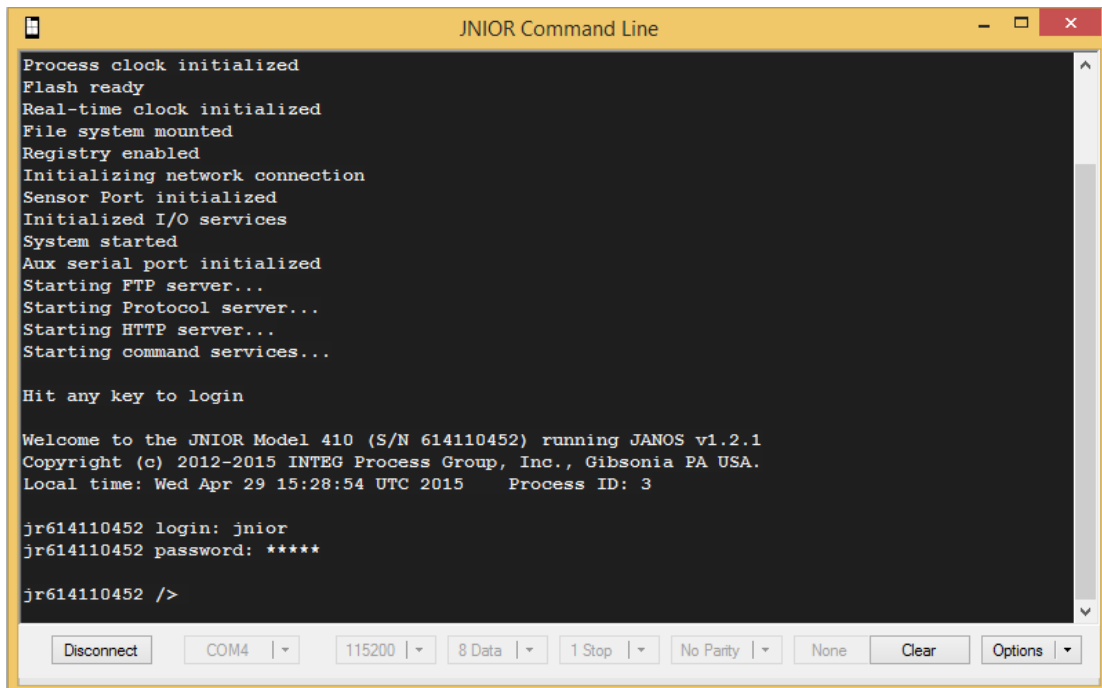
JNIOR Command Line

Process clock initialized
Flash ready
Real-time clock initialized
File system mounted
Registry enabled
Initializing network connection
Sensor Port initialized
Initialized I/O services
System started
Aux serial port initialized
Starting FTP server...
Starting Protocol server...
Starting HTTP server...
Starting command services...

Hit any key to login

Welcome to the JNIOR Model 410 (S/N 614110452) running JANOS v1.2.1
Copyright (c) 2012-2015 INTEG Process Group, Inc., Gibsonia PA USA.
Local time: Wed Apr 29 15:28:54 UTC 2015 Process ID: 3

jr614110452 login: jnior
jr614110452 password: *****

jr614110452 />

Disconnect COM4 115200 8 Data 1 Stop No Parity None Clear Options